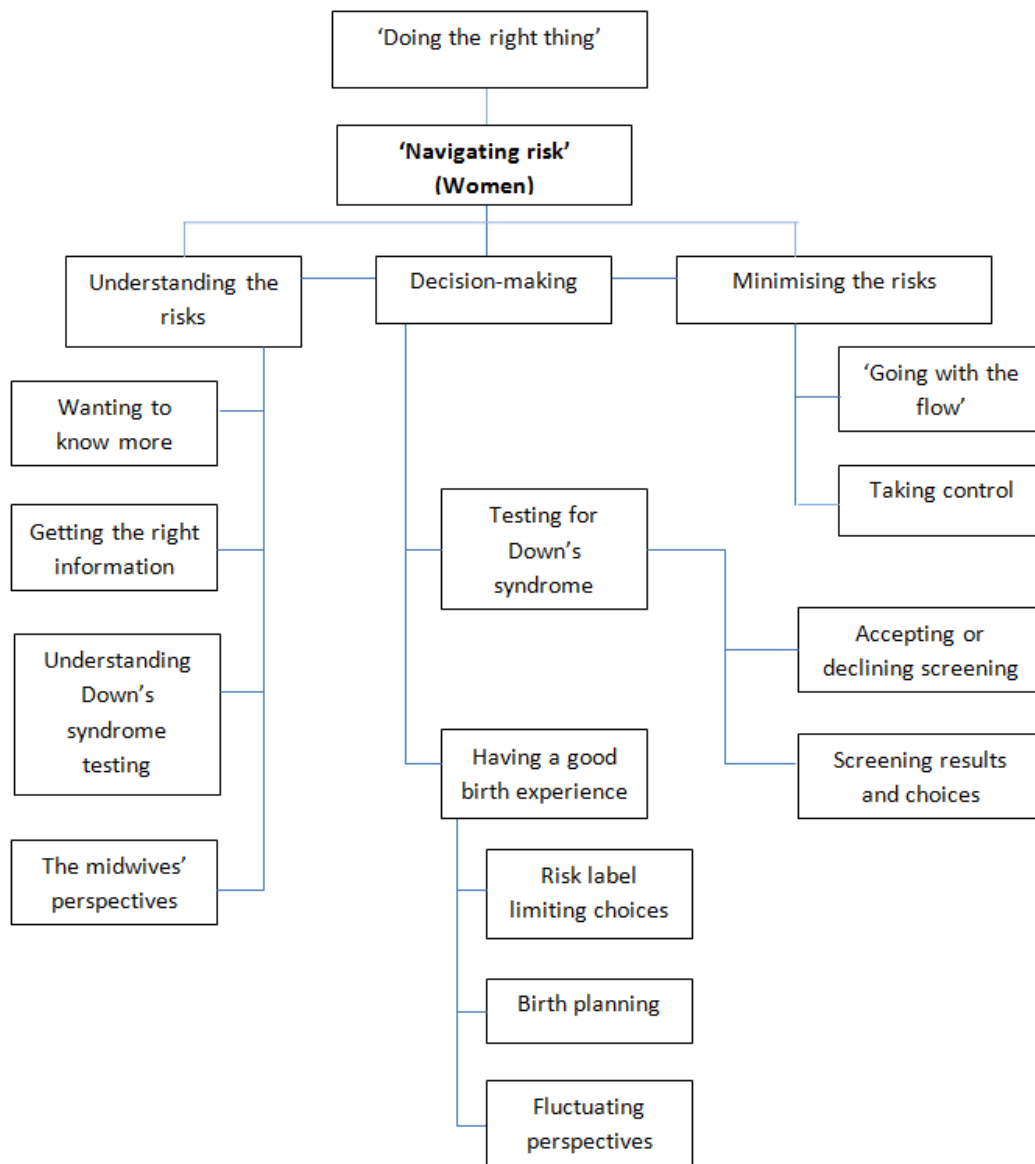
‘Doing the right thing’

**‘Navigating risk’ (Women)**

Understanding the risks

Decision-making

Minimising the risks

Wanting to know more

Getting the right information

Understanding Down’s syndrome testing

The midwives’ perspectives

Testing for Down’s syndrome

Accepting or declining screening

Screening results and choices

Having a good birth experience

Risk label limiting choices

Birth planning

Fluctuating perspectives

‘Going with the flow’

Taking control